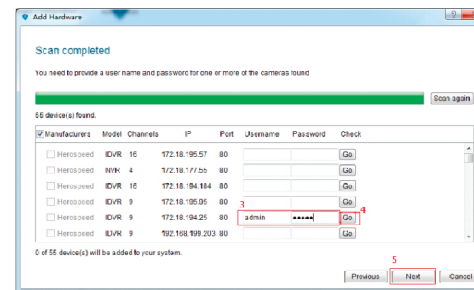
Add Hardware

Scan completed

You need to provide a user name and password for one or more of the cameras found

Scan again

55 device(s) found.

| Manufacturers | Model | Channels | IP | Port | Username | Password | Check |
|---|---|---|---|---|---|---|---|
| Herospeed | IDVR | 16 | 172.18.195.57 | 80 | | | Go |
| Herospeed | NVR | 4 | 172.18.177.55 | 80 | | | Go |
| Herospeed | IDVR | 16 | 172.18.194.184 | 80 | | | Go |
| Herospeed | IDVR | 9 | 172.18.195.06 | 80 | | | Go |
| Herospeed | IDVR | 9 | 172.18.194.25 | 80 | admin | ●●●●●● | Go |
| Herospeed | IDVR | 9 | 192.168.199.203 | 80 | | | Go |

3

4

0 of 55 device(s) will be added to your system.

5

Previous

Next

Cancel